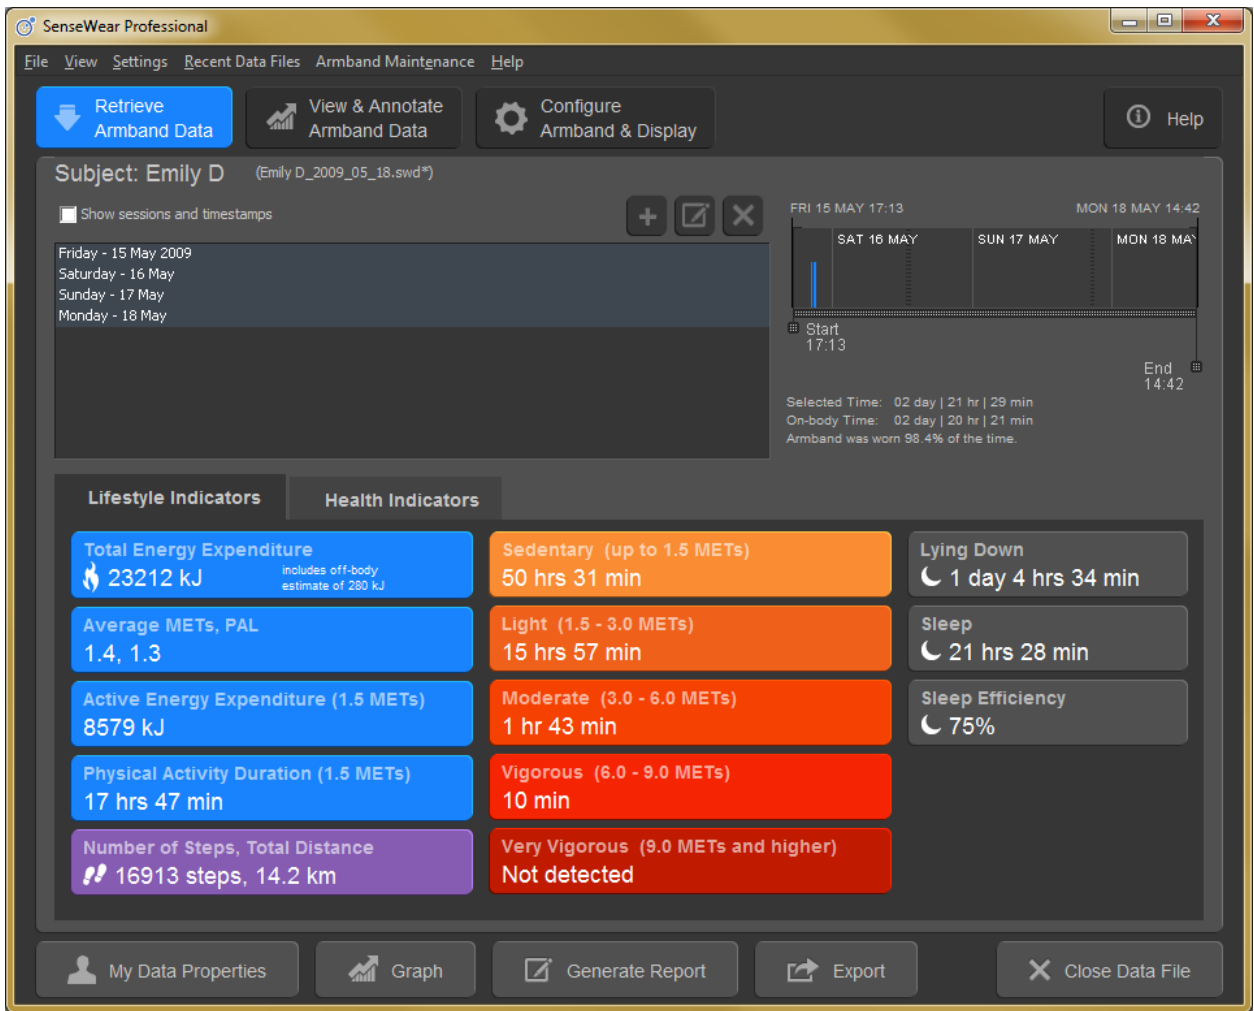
SenseWear Professional

File View Settings Recent Data Files Armband Maintenance Help

Retrieve Armband Data
View & Annotate Armband Data
Configure Armband & Display
Help

Subject: Emily D (Emily D_2009_05_18.swd*)

Show sessions and timestamps

Friday - 15 May 2009
Saturday - 16 May
Sunday - 17 May
Monday - 18 May

FRI 15 MAY 17:13
MON 18 MAY 14:42
SAT 16 MAY
SUN 17 MAY
MON 18 MAY
Start 17:13
End 14:42

Selected Time: 02 day | 21 hr | 29 min
On-body Time: 02 day | 20 hr | 21 min
Armband was worn 98.4% of the time.

Lifestyle Indicators
Health Indicators

Total Energy Expenditure
23212 kJ includes off-body estimate of 280 kJ

Average METs, PAL
1.4, 1.3

Active Energy Expenditure (1.5 METs)
8579 kJ

Physical Activity Duration (1.5 METs)
17 hrs 47 min

Number of Steps, Total Distance
16913 steps, 14.2 km

Sedentary (up to 1.5 METs)
50 hrs 31 min

Light (1.5 - 3.0 METs)
15 hrs 57 min

Moderate (3.0 - 6.0 METs)
1 hr 43 min

Vigorous (6.0 - 9.0 METs)
10 min

Very Vigorous (9.0 METs and higher)
Not detected

Lying Down
1 day 4 hrs 34 min

Sleep
21 hrs 28 min

Sleep Efficiency
75%

My Data Properties
Graph
Generate Report
Export
Close Data File